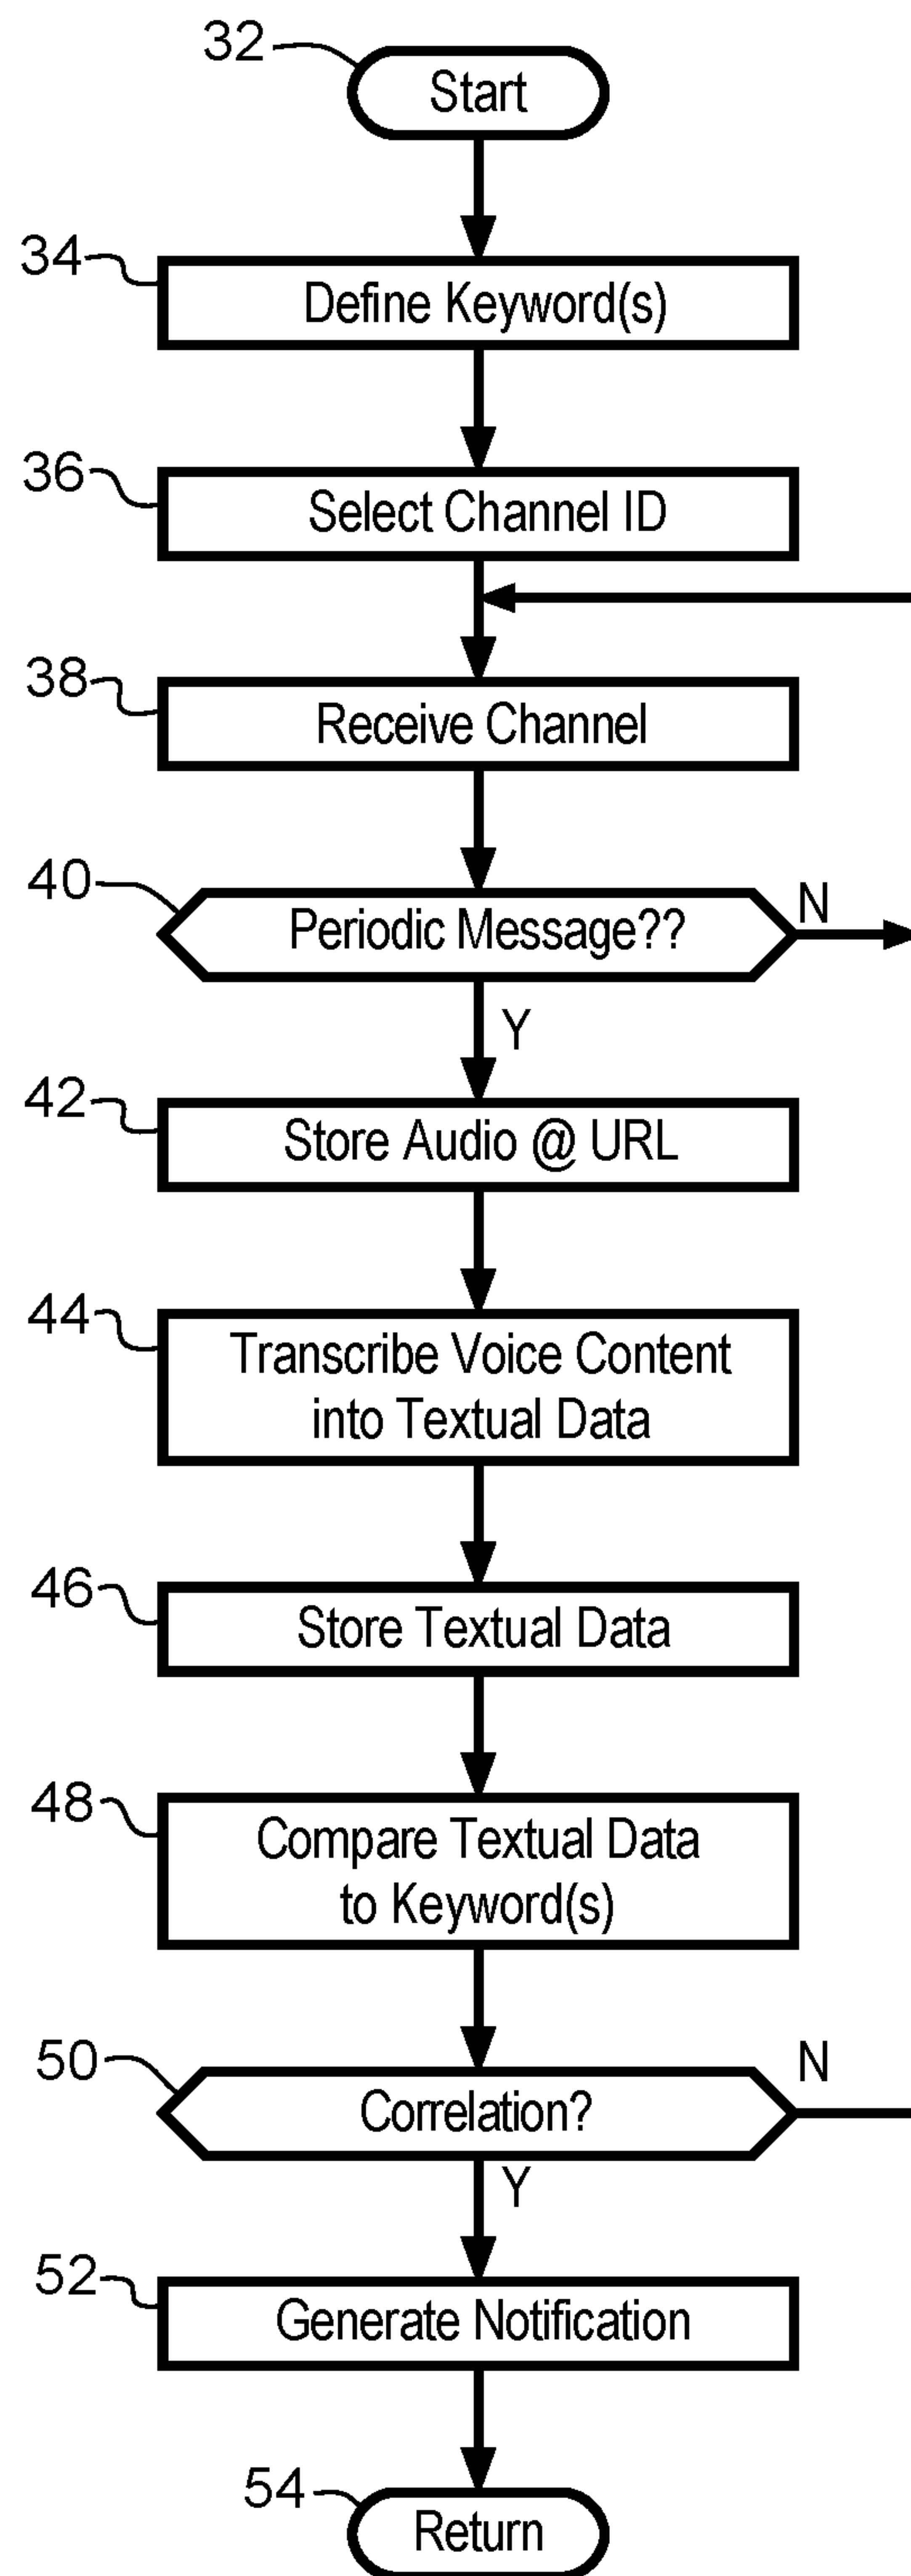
32
Start

34
Define Keyword(s)

36
Select Channel ID

38
Receive Channel

40
Periodic Message??
N
Y

42
Store Audio @ URL

44
Transcribe Voice Content into Textual Data

46
Store Textual Data

48
Compare Textual Data to Keyword(s)

50
Correlation?
N
Y

52
Generate Notification

54
Return